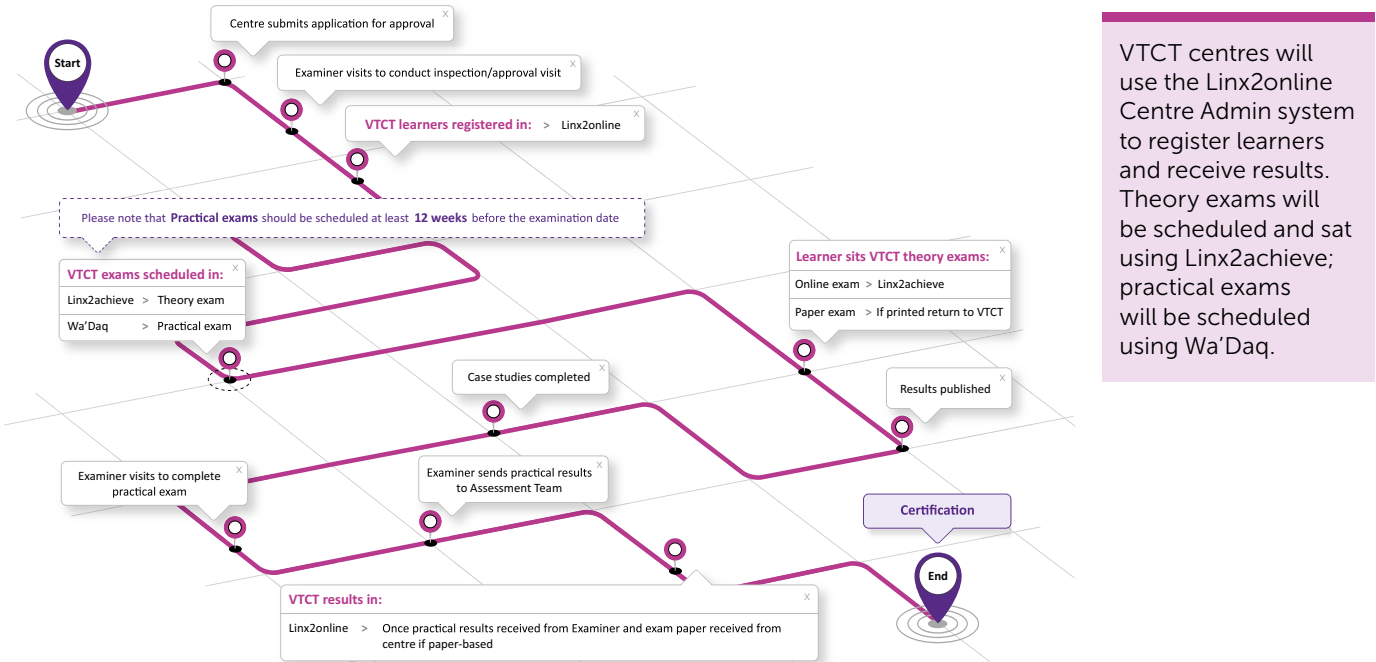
Start

Centre submits application for approval x

Examiner visits to conduct inspection/approval visit x

VTCT learners registered in: > Linx2online x

Please note that **Practical exams** should be scheduled at least **12 weeks** before the examination date

VTCT exams scheduled in: x

| | | |
|---|---|---|
| Linx2achieve | > | Theory exam |
| Wa'Daq | > | Practical exam |

Learner sits VTCT theory exams: x

| | | |
|---|---|---|
| Online exam | > | Linx2achieve |
| Paper exam | > | If printed return to VTCT |

Case studies completed x

Results published x

Examiner visits to complete practical exam x

Examiner sends practical results to Assessment Team x

Certification

End

VTCT results in: x

Linx2online > Once practical results received from Examiner and exam paper received from centre if paper-based

VTCT centres will use the Linx2online Centre Admin system to register learners and receive results. Theory exams will be scheduled and sat using Linx2achieve; practical exams will be scheduled using Wa'Daq.